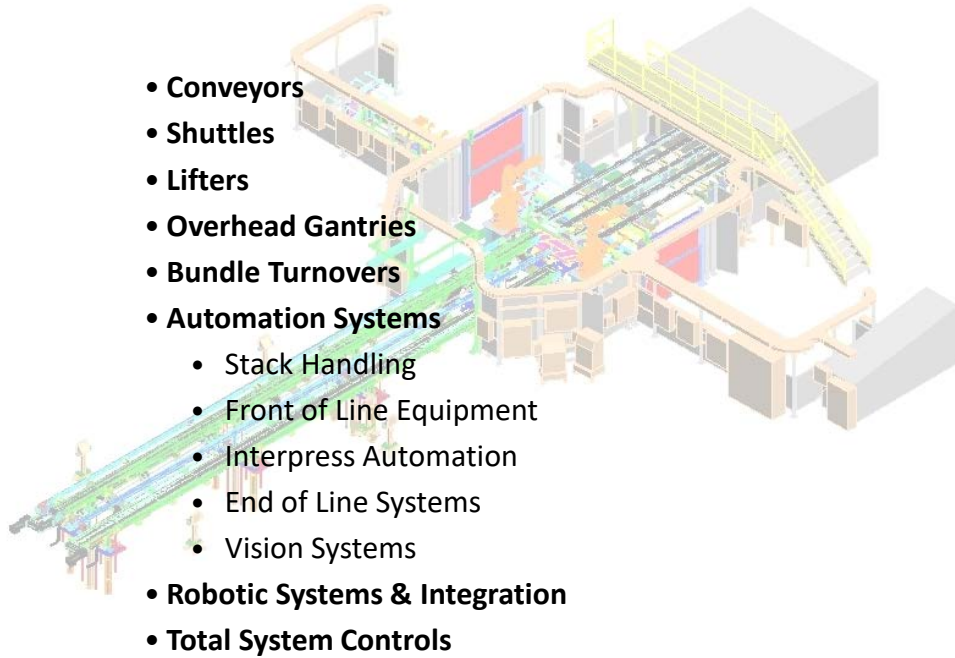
• **Conveyors**
• **Shuttles**
• **Lifters**
• **Overhead Gantries**
• **Bundle Turnovers**
• **Automation Systems**
  • Stack Handling
  • Front of Line Equipment
  • Interpress Automation
  • End of Line Systems
  • Vision Systems
• **Robotic Systems & Integration**
• **Total System Controls**